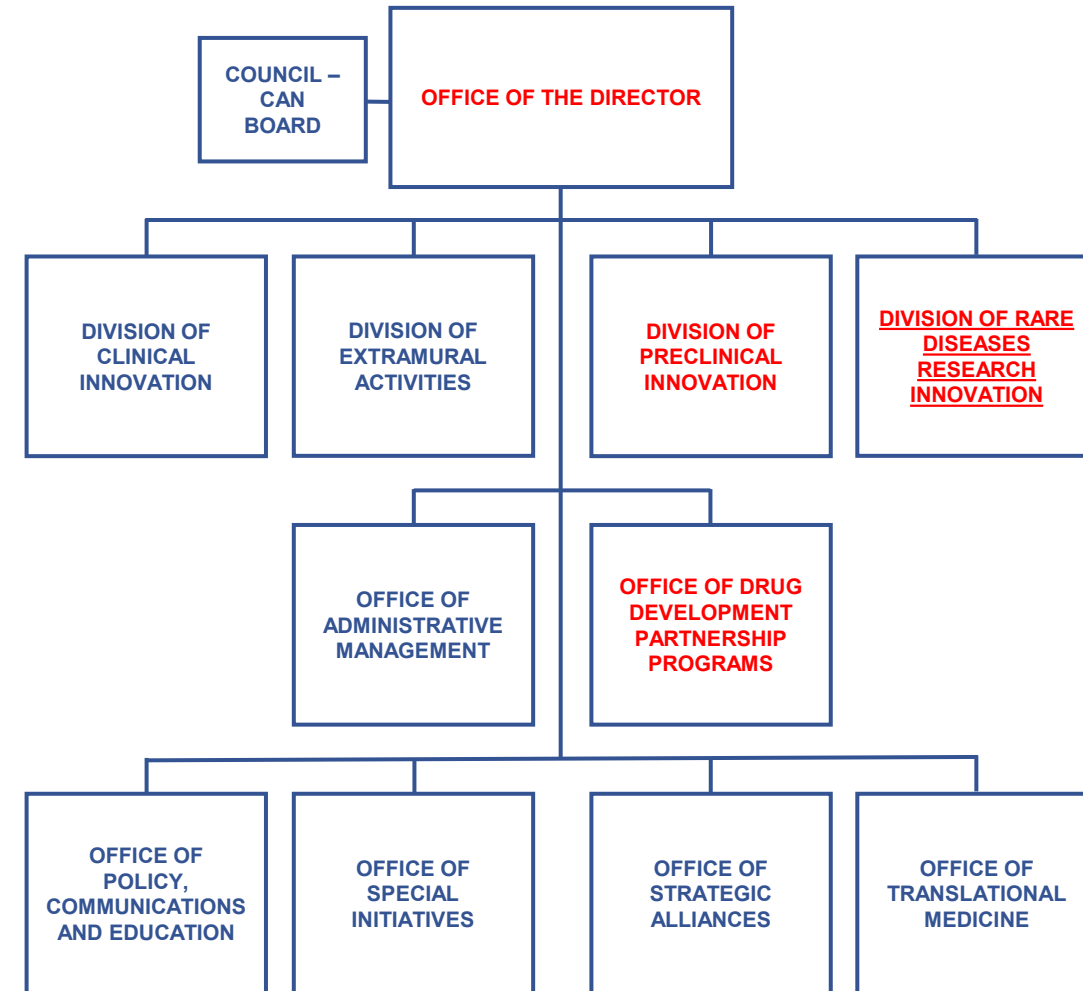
COUNCIL – CAN BOARD

OFFICE OF THE DIRECTOR

DIVISION OF CLINICAL INNOVATION

DIVISION OF EXTRAMURAL ACTIVITIES

DIVISION OF PRECLINICAL INNOVATION

DIVISION OF RARE DISEASES RESEARCH INNOVATION

OFFICE OF ADMINISTRATIVE MANAGEMENT

OFFICE OF DRUG DEVELOPMENT PARTNERSHIP PROGRAMS

OFFICE OF POLICY, COMMUNICATIONS AND EDUCATION

OFFICE OF SPECIAL INITIATIVES

OFFICE OF STRATEGIC ALLIANCES

OFFICE OF TRANSLATIONAL MEDICINE